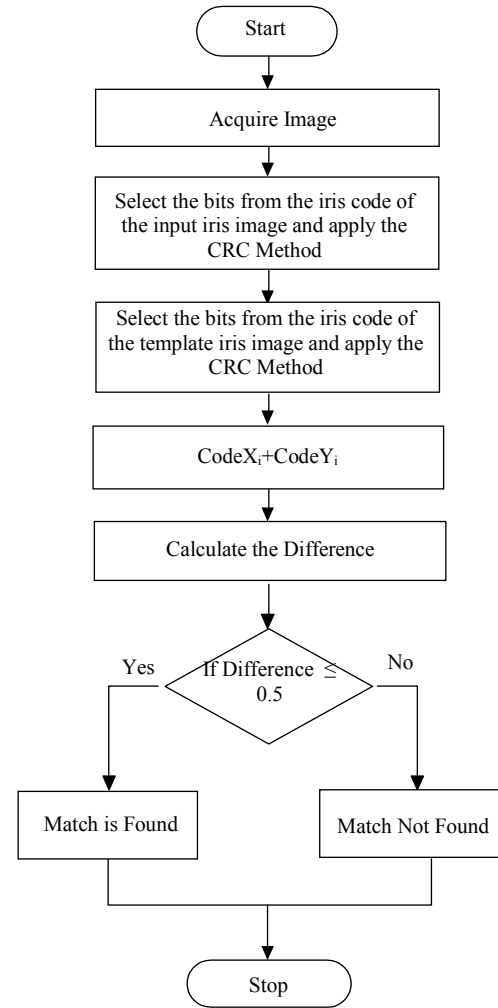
Start

Acquire Image

Select the bits from the iris code of the input iris image and apply the CRC Method

Select the bits from the iris code of the template iris image and apply the CRC Method

$CodeX_i + CodeY_i$

Calculate the Difference

If Difference $\leq$ 0.5

Yes

No

Match is Found

Match Not Found

Stop